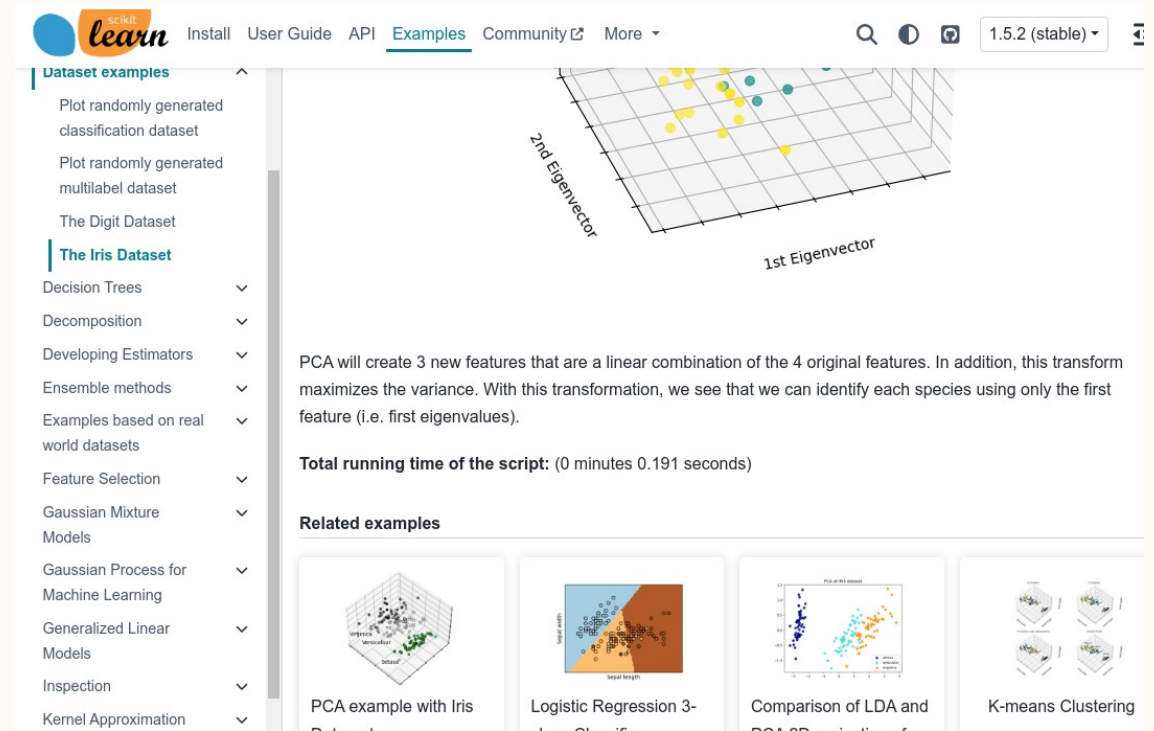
scikit learn Install User Guide API Examples Community More

1.5.2 (stable)

Dataset examples

Plot randomly generated classification dataset

Plot randomly generated multilabel dataset

The Digit Dataset

The Iris Dataset

Decision Trees

Decomposition

Developing Estimators

Ensemble methods

Examples based on real world datasets

Feature Selection

Gaussian Mixture Models

Gaussian Process for Machine Learning

Generalized Linear Models

Inspection

Kernel Approximation

2nd Eigenvector

1st Eigenvector

PCA will create 3 new features that are a linear combination of the 4 original features. In addition, this transform maximizes the variance. With this transformation, we see that we can identify each species using only the first feature (i.e. first eigenvalues).

**Total running time of the script:** (0 minutes 0.191 seconds)

**Related examples**

PCA example with Iris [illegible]

Logistic Regression 3-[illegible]

Comparison of LDA and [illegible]

K-means Clustering